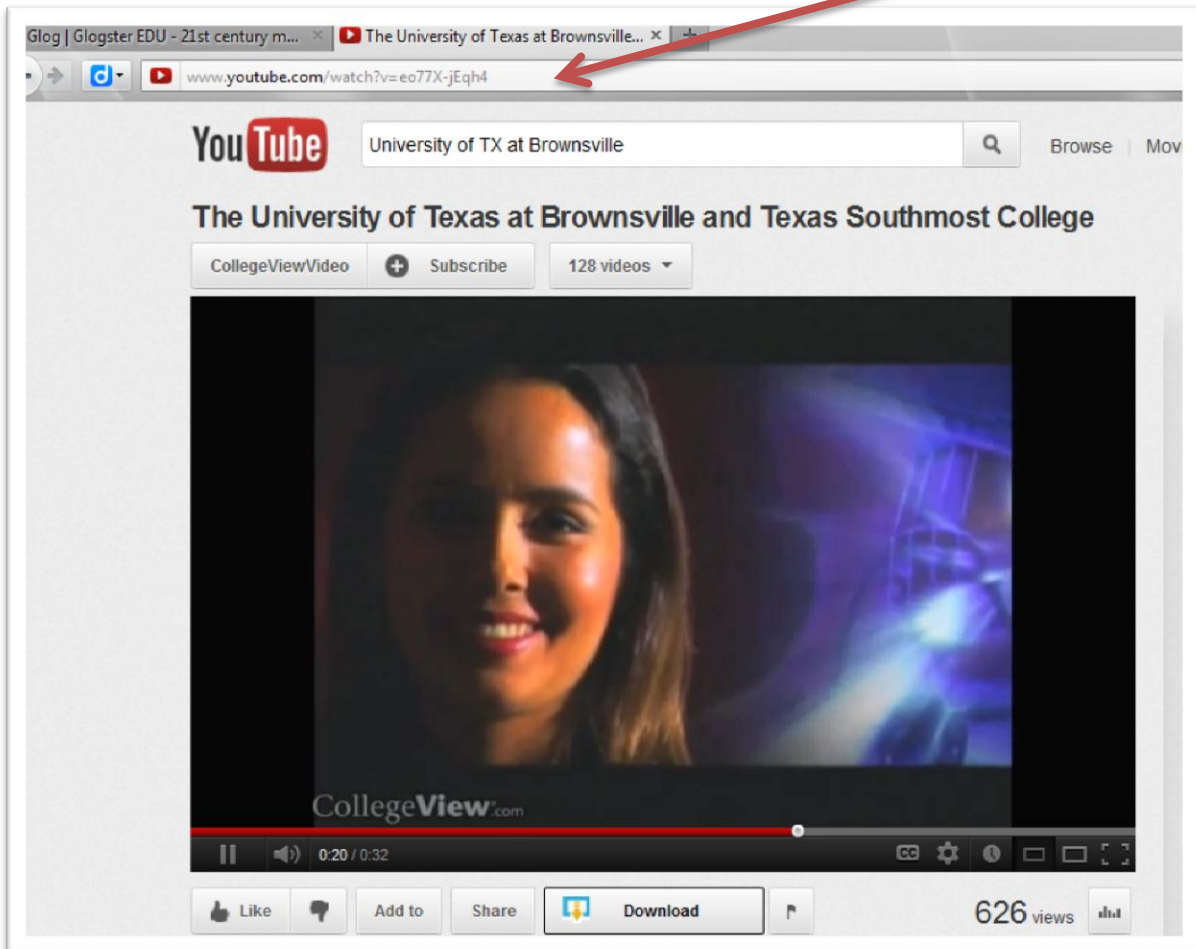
Glog | Glogster EDU - 21st century m... ×
The University of Texas at Brownsville... ×

www.youtube.com/watch?v=eo77X-jEqh4

YouTube
University of TX at Brownsville
Browse | Mov

The University of Texas at Brownsville and Texas Southmost College

CollegeViewVideo
Subscribe
128 videos

CollegeView.com

0:20 / 0:32

CC

Like
Add to
Share
Download
626 views